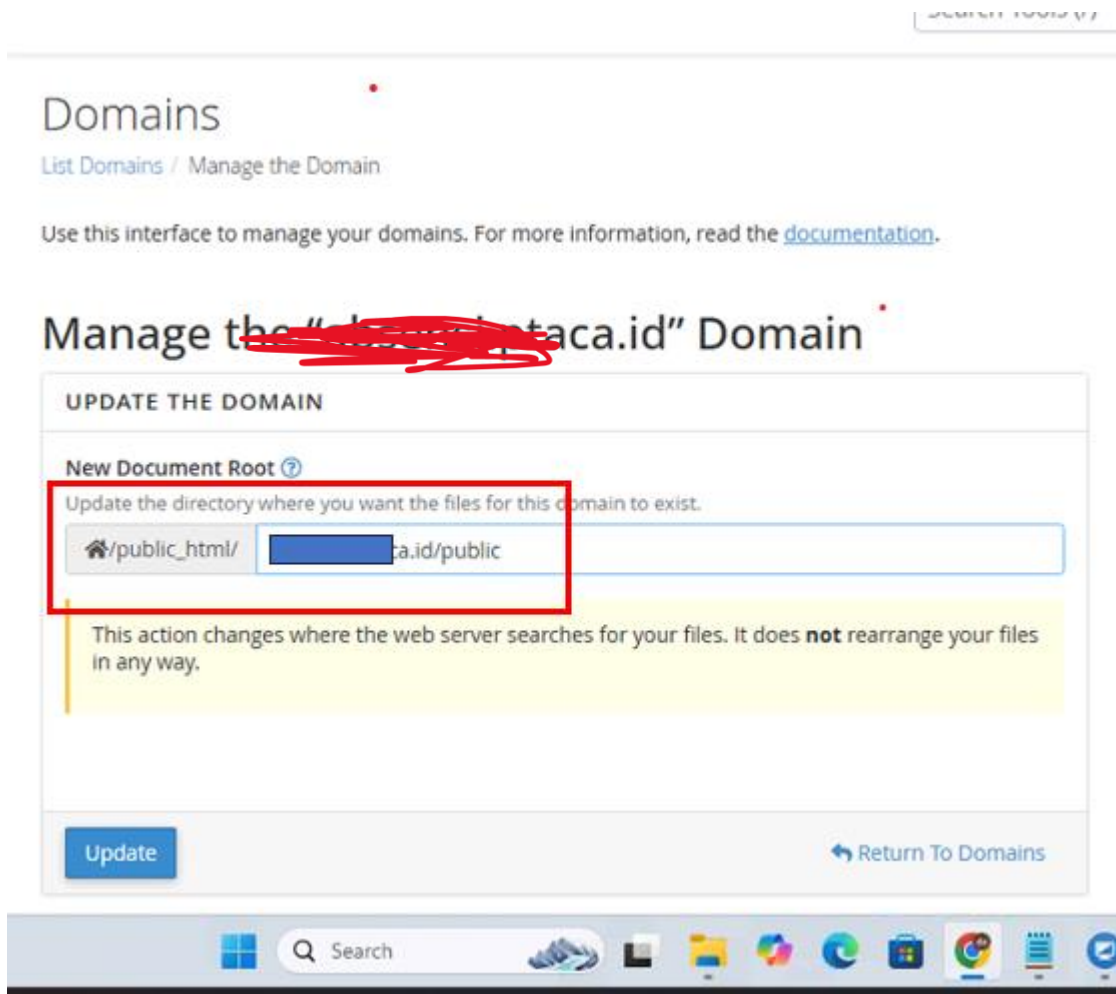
Search Tools (/)

Domains

List Domains / Manage the Domain

Use this interface to manage your domains. For more information, read the documentation.

Manage the “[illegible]taca.id” Domain

UPDATE THE DOMAIN

New Document Root

Update the directory where you want the files for this domain to exist.

/public_html/ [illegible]ca.id/public

This action changes where the web server searches for your files. It does **not** rearrange your files in any way.

Update

Return To Domains

Search